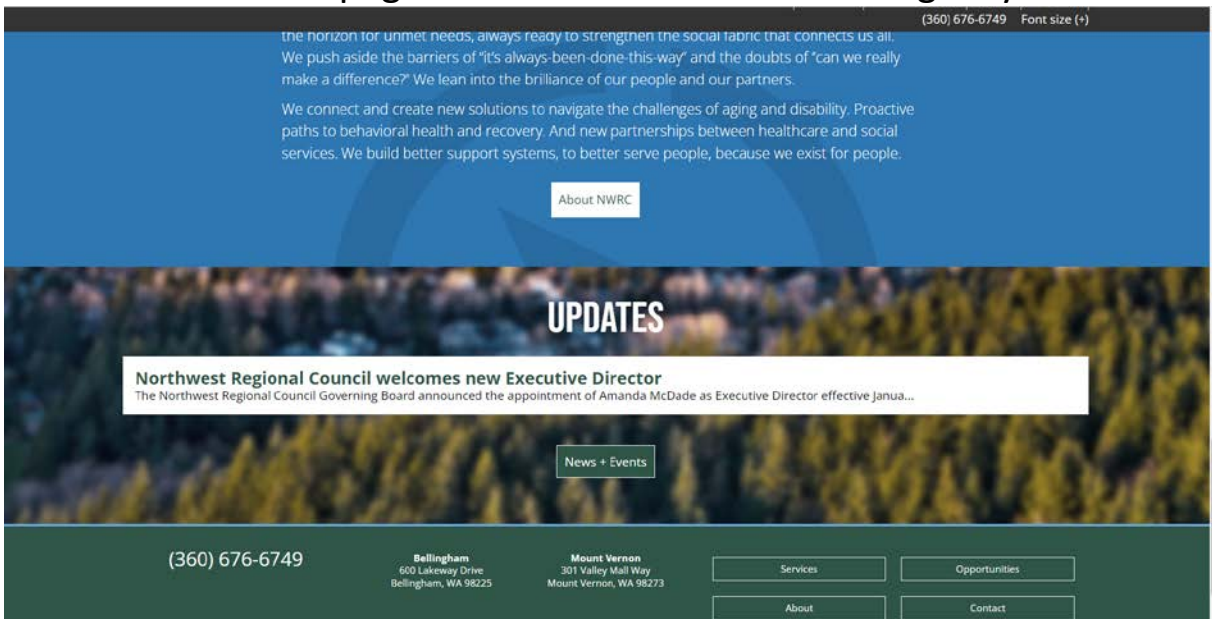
(360) 676-6749 Font size (+)

the horizon for unmet needs, always ready to strengthen the social fabric that connects us all. We push aside the barriers of "it's always-been-done-this-way" and the doubts of "can we really make a difference?" We lean into the brilliance of our people and our partners.

We connect and create new solutions to navigate the challenges of aging and disability. Proactive paths to behavioral health and recovery. And new partnerships between healthcare and social services. We build better support systems, to better serve people, because we exist for people.

About NWRC

UPDATES

Northwest Regional Council welcomes new Executive Director
The Northwest Regional Council Governing Board announced the appointment of Amanda McDade as Executive Director effective Janua...

News + Events

(360) 676-6749

Bellingham
600 Lakeway Drive
Bellingham, WA 98225

Mount Vernon
301 Valley Mall Way
Mount Vernon, WA 98273

Services

Opportunities

About

Contact